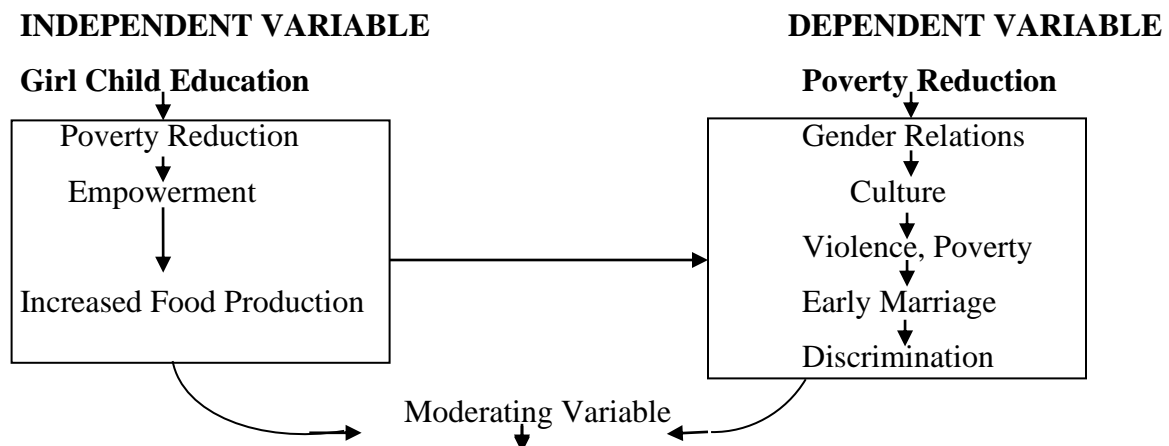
INDEPENDENT VARIABLE

DEPENDENT VARIABLE

Girl Child Education

Poverty Reduction

Empowerment

Increased Food Production

Poverty Reduction

Gender Relations

Culture

Violence, Poverty

Early Marriage

Discrimination

Moderating Variable